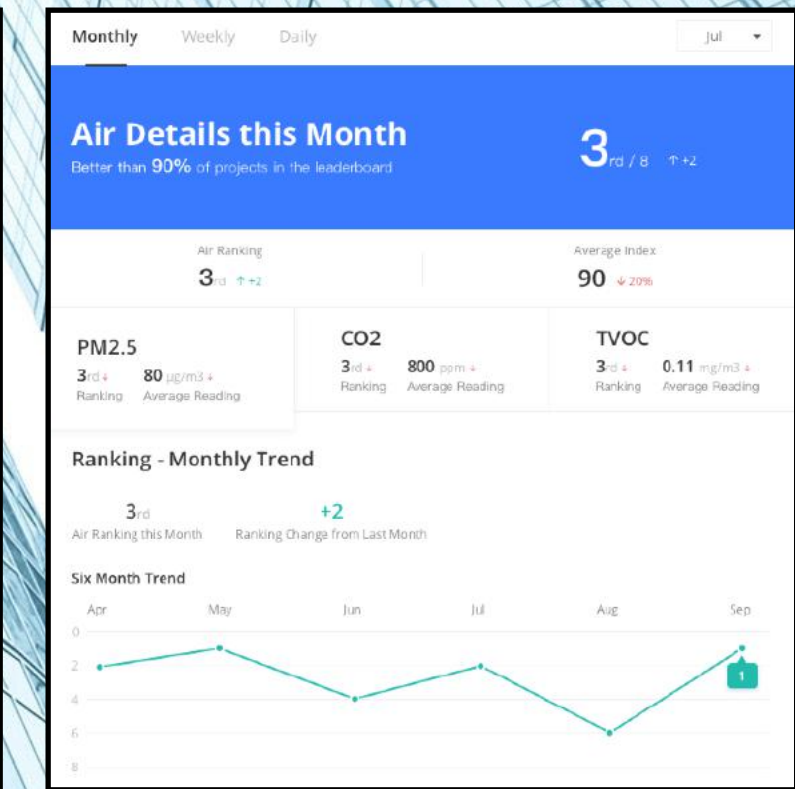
Monthly Weekly Daily Jul

Air Details this Month
Better than 90% of projects in the leaderboard

3rd / 8 ↑ +2

Air Ranking
3rd ↑ +2

Average Index
90 ↓ 20%

PM2.5
3rd ↓ Ranking
80 μg/m3 ↓ Average Reading

CO2
3rd ↓ Ranking
800 ppm ↓ Average Reading

TVOC
3rd ↓ Ranking
0.11 mg/m3 ↓ Average Reading

Ranking - Monthly Trend

3rd
Air Ranking this Month

+2
Ranking Change from Last Month

Six Month Trend

Apr May Jun Jul Aug Sep

0
2
4
6
8

1